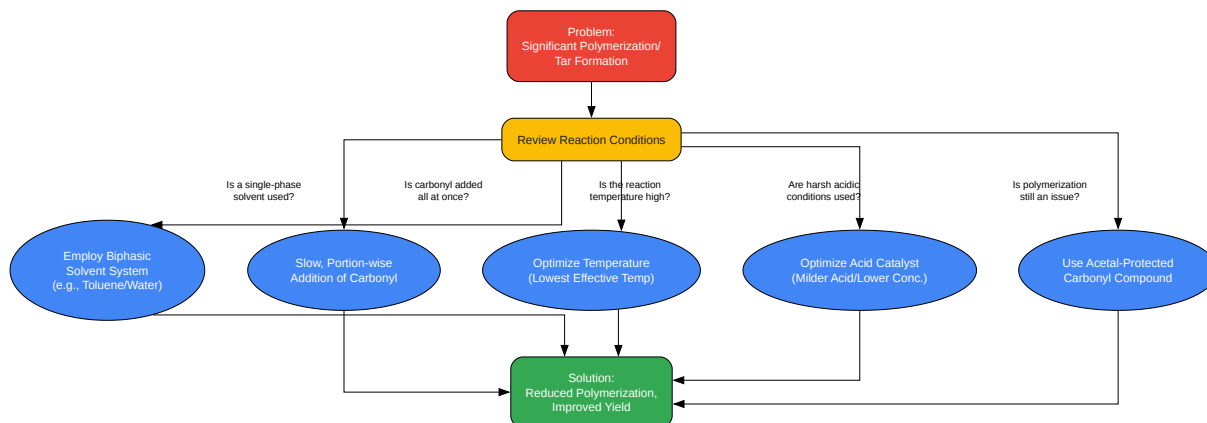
Problem:
Significant Polymerization/
Tar Formation

Review Reaction Conditions

Is a single-phase solvent used?

Is carbonyl added all at once?

Is the reaction temperature high?

Are harsh acidic conditions used?

Is polymerization still an issue?

Employ Biphasic Solvent System (e.g., Toluene/Water)

Slow, Portion-wise Addition of Carbonyl

Optimize Temperature (Lowest Effective Temp)

Optimize Acid Catalyst (Milder Acid/Lower Conc.)

Use Acetal-Protected Carbonyl Compound

Solution:
Reduced Polymerization,
Improved Yield